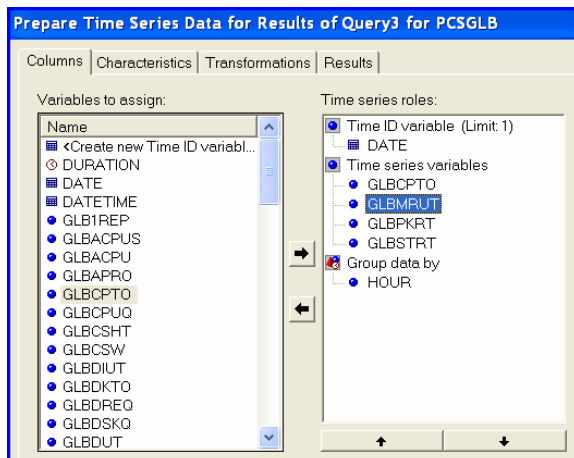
Prepare Time Series Data for Results of Query3 for PCSGLB

Columns | Characteristics | Transformations | Results

Variables to assign:

| Name |
|---|
| <Create new Time ID variabl... |
| DURATION |
| DATE |
| DATETIME |
| GLB1REP |
| GLBACPUS |
| GLBACPU |
| GLBAPRO |
| GLBCPTO |
| GLBCPUQ |
| GLBCSHT |
| GLBCSW |
| GLBDIUT |
| GLBDKTO |
| GLBDREQ |
| GLBDSKQ |
| GLBDUT |

Time series roles:

Time ID variable (Limit: 1)
DATE
Time series variables
GLBCPTO
GLBMRUT
GLBPKRT
GLBSTRT
Group data by
HOUR